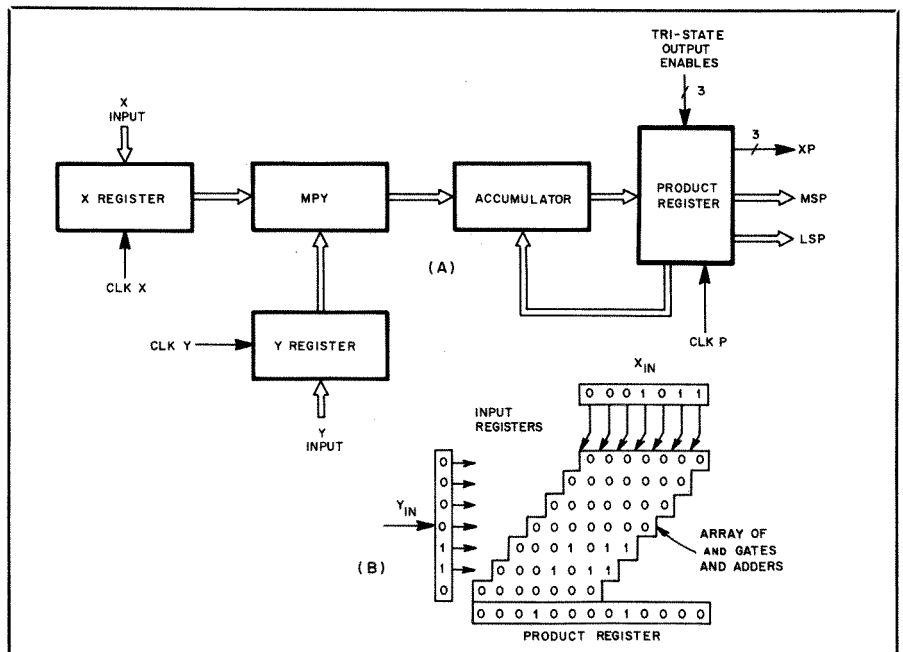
TRI-STATE OUTPUT ENABLES

3

X INPUT

X REGISTER

MPY

ACCUMULATOR

PRODUCT REGISTER

3

XP

MSP

LSP

CLK X

(A)

CLK Y

Y REGISTER

CLK P

Y INPUT

$X_{IN}$

0 0 0 1 0 1 1

INPUT REGISTERS

0 0 0 0 0 0 0

0 0 0 0 0 0 0

0 0 0 0 0 0 0

0 0 0 1 0 1 1

0 0 0 1 0 1 1

0 0 0 0 0 0 0

$Y_{IN}$

0
0
0
0
1
1
0

ARRAY OF AND GATES AND ADDERS

(B)

0 0 0 1 0 0 0 0 1 0 0 0 0

PRODUCT REGISTER